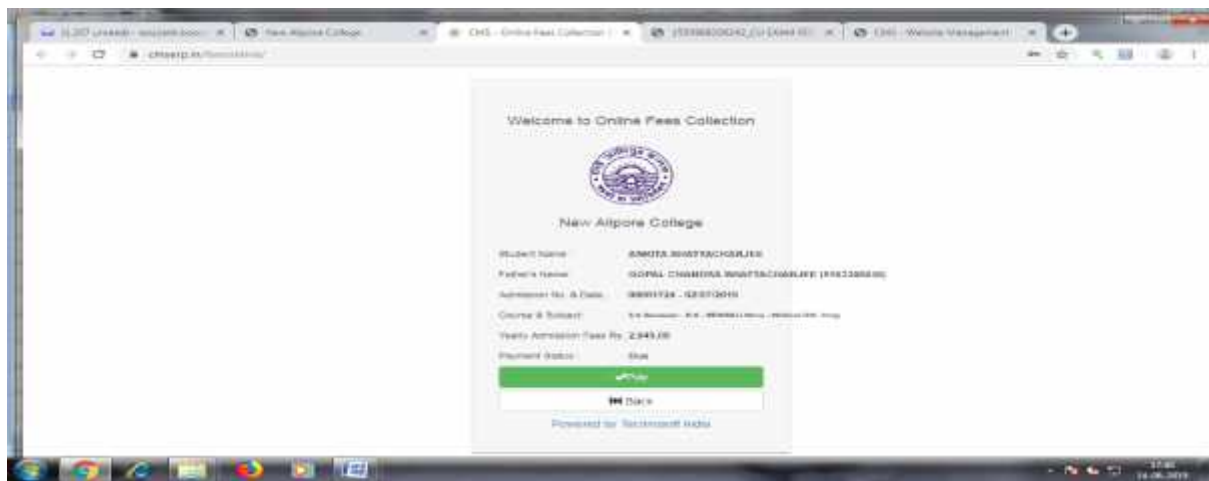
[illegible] | New Alipore College | CMS - Online Fees Collection | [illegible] | CMS - Website Management

cmserp.in/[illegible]

Welcome to Online Fees Collection

New Alipore College

Student Name: ANKITA BHATTACHARJEE

Father's Name: GOPAL CHANDRA BHATTACHARJEE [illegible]

Admission No. & Date: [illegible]

Course & Subject: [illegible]

Yearly Admission Fees Rs: 2,945.00

Payment Status: Due

Pay

Back

Powered by Techmosoft India